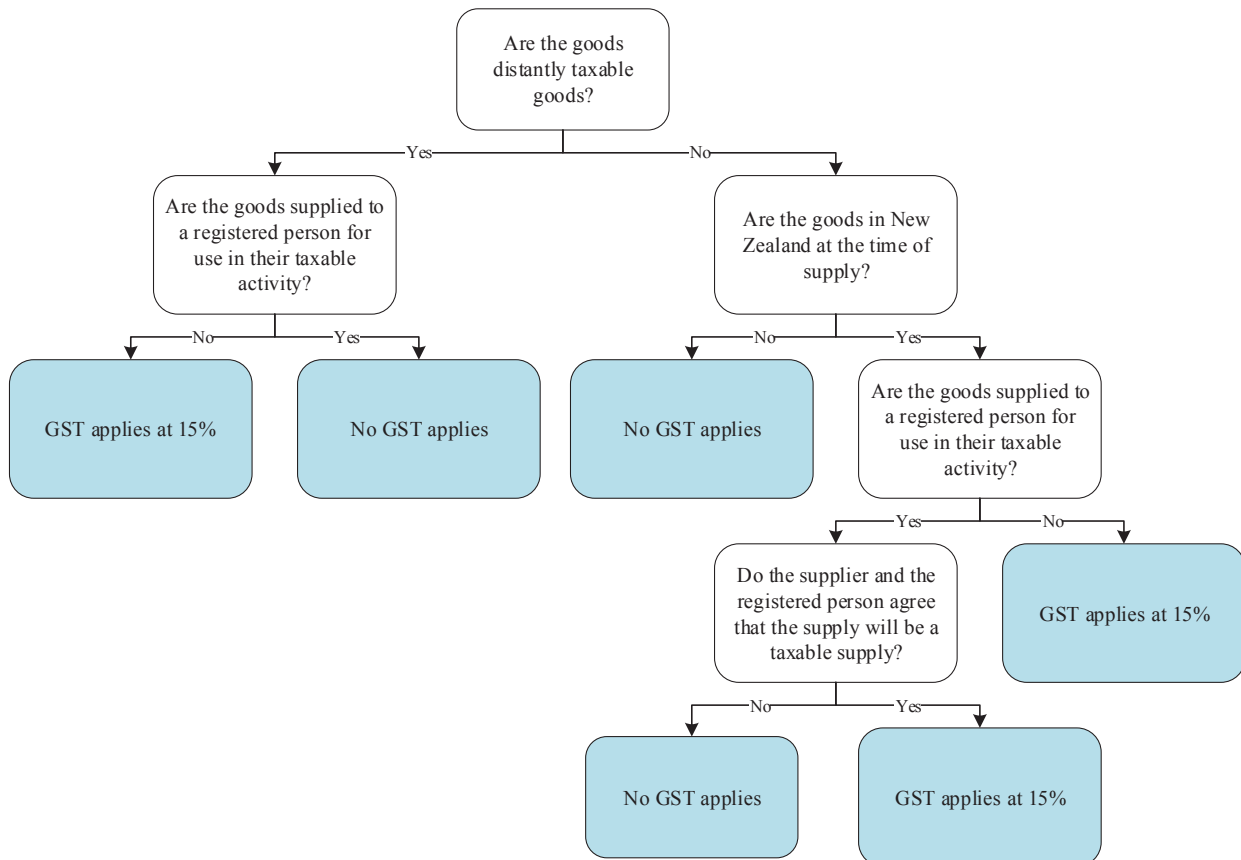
Are the goods distantly taxable goods?

Yes

No

Are the goods supplied to a registered person for use in their taxable activity?

Are the goods in New Zealand at the time of supply?

No

Yes

No

Yes

GST applies at 15%

No GST applies

No GST applies

Are the goods supplied to a registered person for use in their taxable activity?

Yes

No

Do the supplier and the registered person agree that the supply will be a taxable supply?

GST applies at 15%

No

Yes

No GST applies

GST applies at 15%